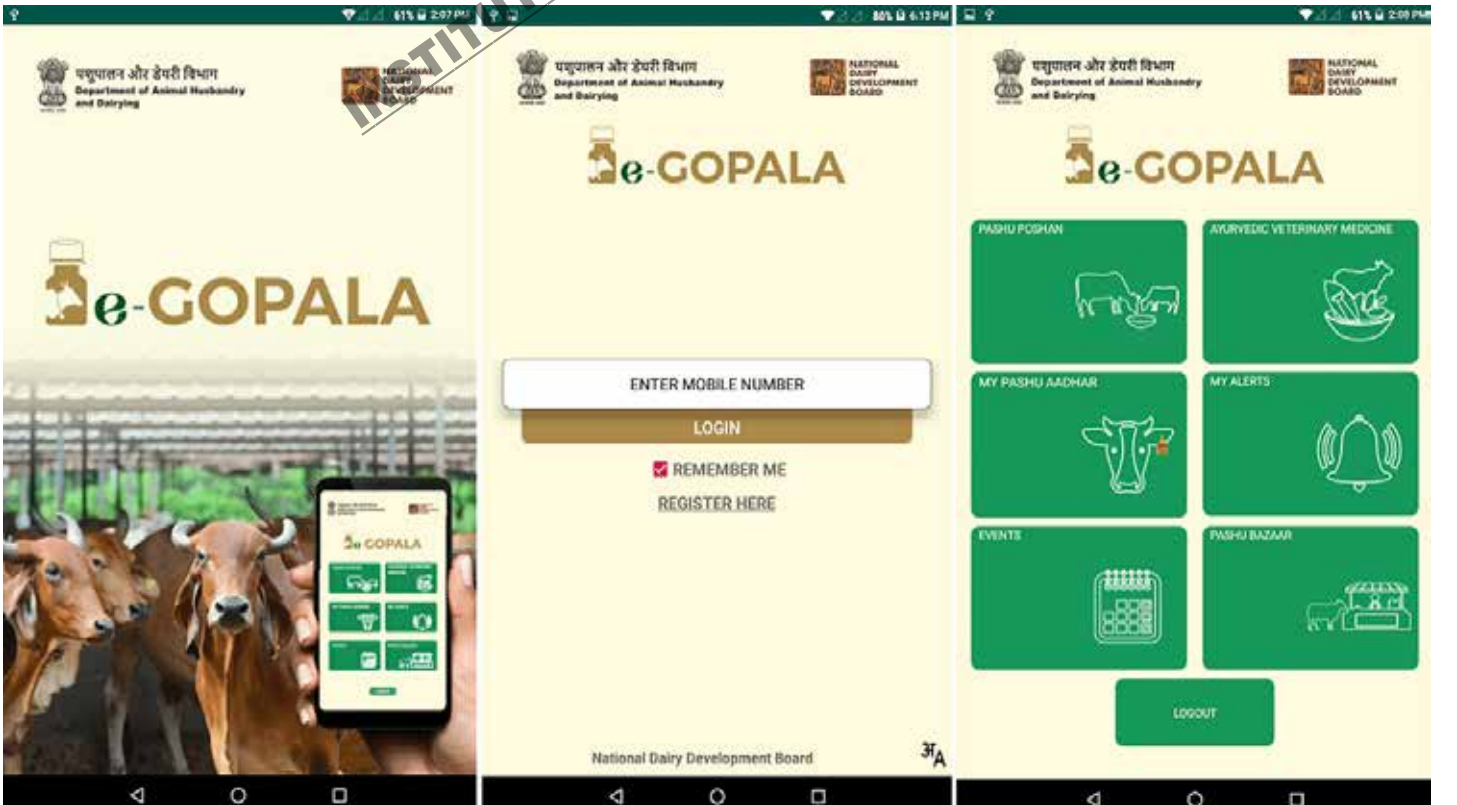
61% 2:07 PM

पशुपालन और डेयरी विभाग
Department of Animal Husbandry and Dairying

NATIONAL DAIRY DEVELOPMENT BOARD

INSTITU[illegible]

e-GOPALA

e-GOPALA

80% 6:13 PM

पशुपालन और डेयरी विभाग
Department of Animal Husbandry and Dairying

NATIONAL DAIRY DEVELOPMENT BOARD

e-GOPALA

ENTER MOBILE NUMBER

LOGIN

REMEMBER ME

REGISTER HERE

National Dairy Development Board

अA

61% 2:09 PM

पशुपालन और डेयरी विभाग
Department of Animal Husbandry and Dairying

NATIONAL DAIRY DEVELOPMENT BOARD

e-GOPALA

PASHU POSHAN

AYURVEDIC VETERINARY MEDICINE

MY PASHU AADHAR

MY ALERTS

EVENTS

PASHU BAZAAR

LOGOUT